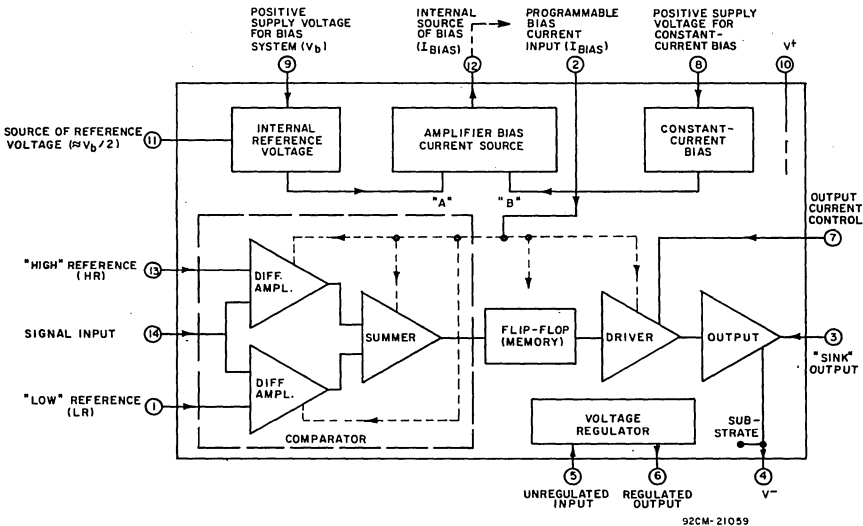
POSITIVE SUPPLY VOLTAGE FOR BIAS SYSTEM ($V_b$)

9

INTERNAL SOURCE OF BIAS ($I_{BIAS}$)

12

PROGRAMMABLE BIAS CURRENT INPUT ($I_{BIAS}$)

2

POSITIVE SUPPLY VOLTAGE FOR CONSTANT-CURRENT BIAS

8

$V^+$

10

SOURCE OF REFERENCE VOLTAGE ($\approx V_b/2$)

11

INTERNAL REFERENCE VOLTAGE

AMPLIFIER BIAS CURRENT SOURCE

CONSTANT-CURRENT BIAS

"A"

"B"

OUTPUT CURRENT CONTROL

7

"HIGH" REFERENCE (HR)

13

DIFF. AMPL.

SUMMER

SIGNAL INPUT

14

FLIP-FLOP (MEMORY)

DRIVER

OUTPUT

3

"SINK" OUTPUT

DIFF AMPL.

"LOW" REFERENCE (LR)

1

VOLTAGE REGULATOR

SUB-STRATE

COMPARATOR

5

UNREGULATED INPUT

6

REGULATED OUTPUT

4

$V^-$

92CM-21059